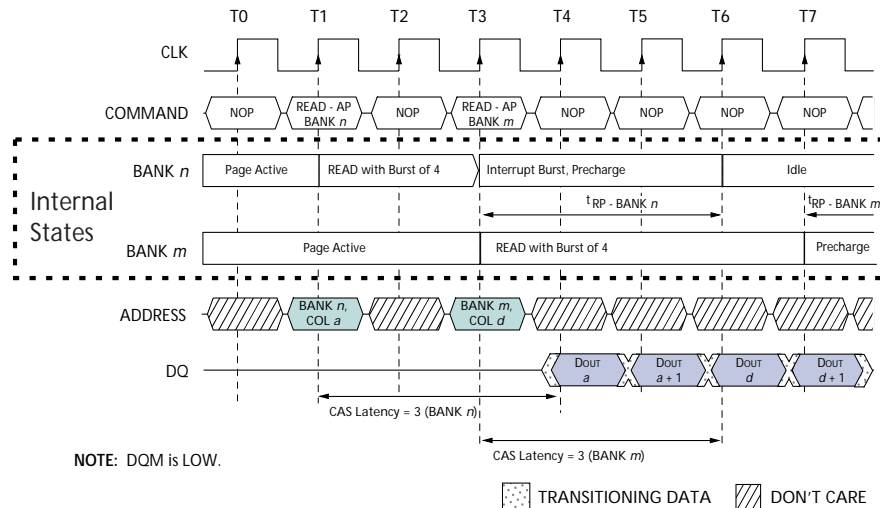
T0 T1 T2 T3 T4 T5 T6 T7

CLK

COMMAND NOP READ - AP BANK *n* NOP READ - AP BANK *m* NOP NOP NOP NOP

BANK *n* Page Active READ with Burst of 4 Interrupt Burst, Precharge Idle

Internal States

$t_{RP}$ - BANK *n*

$t_{RP}$ - BANK *m*

BANK *m* Page Active READ with Burst of 4 Precharge

ADDRESS BANK *n*, COL *a* BANK *m*, COL *d*

DQ DOUT *a* DOUT *a* + 1 DOUT *d* DOUT *d* + 1

CAS Latency = 3 (BANK *n*)

CAS Latency = 3 (BANK *m*)

NOTE: DQM is LOW.

TRANSITIONING DATA DON'T CARE